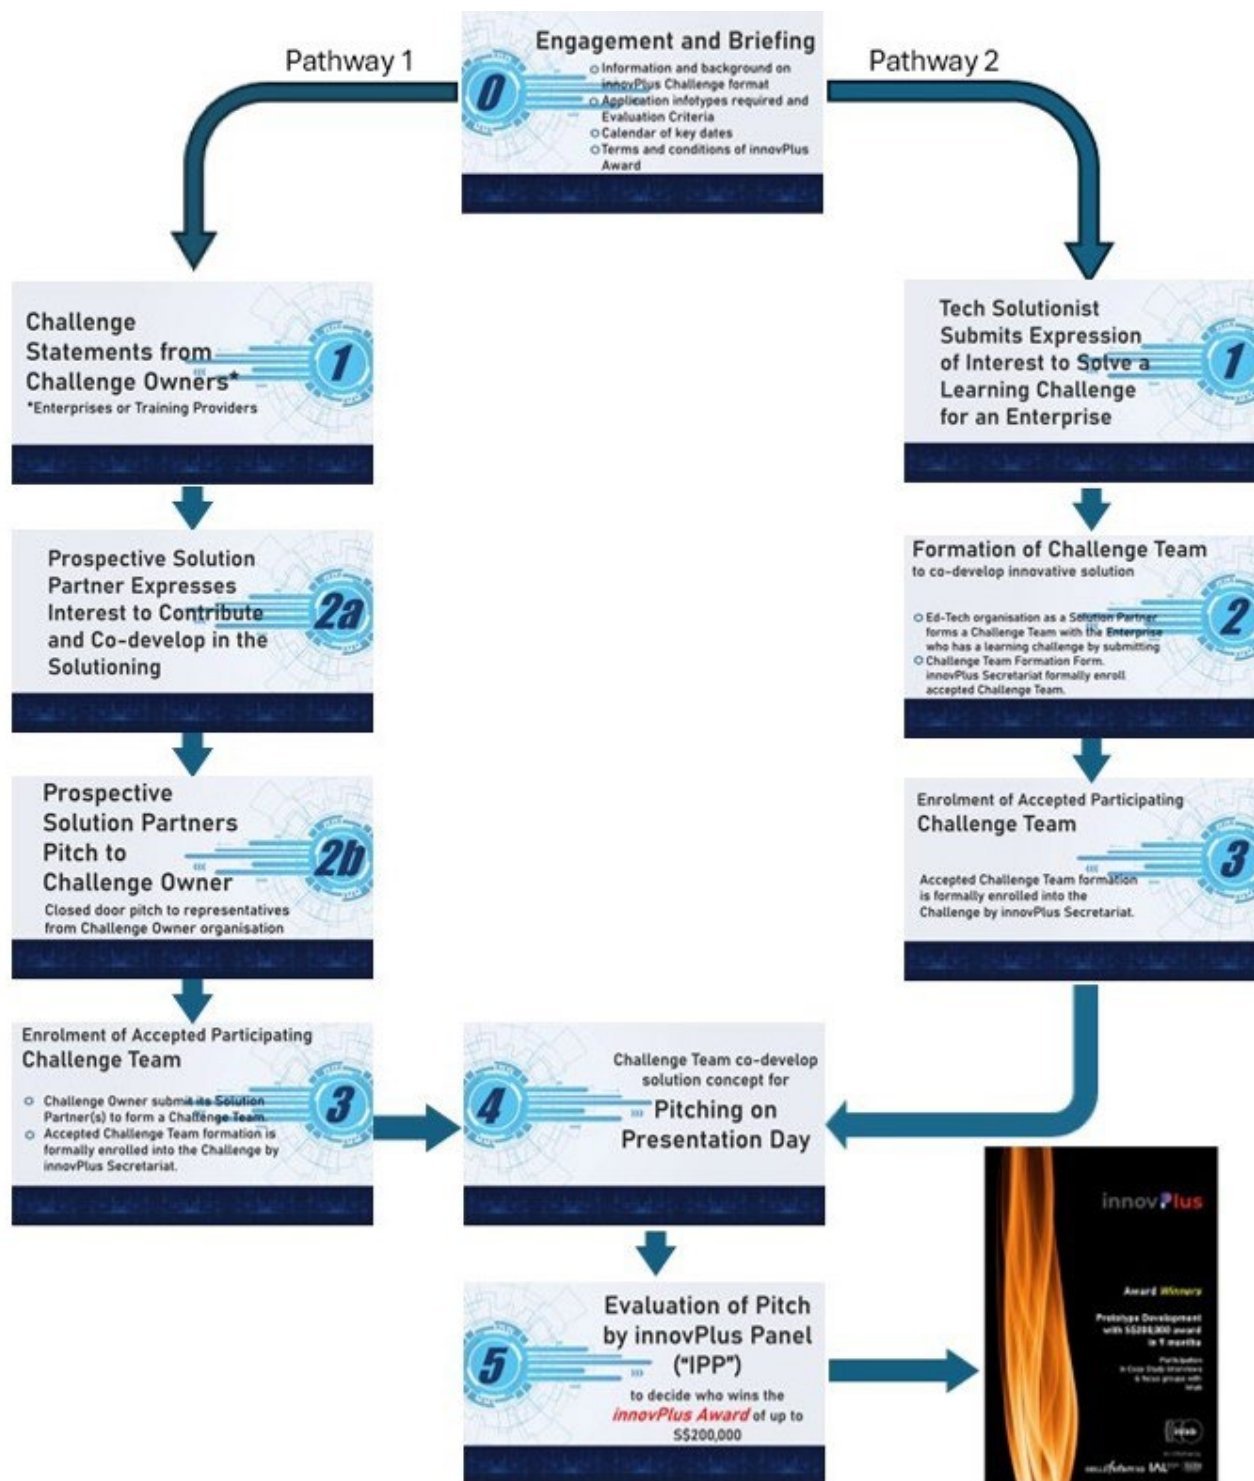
Pathway 1

0
Engagement and Briefing
Information and background on innovPlus Challenge format
Application infotypes required and Evaluation Criteria
Calendar of key dates
Terms and conditions of innovPlus Award

Pathway 2

1
Challenge Statements from Challenge Owners*
*Enterprises or Training Providers

1
Tech Solutionist Submits Expression of Interest to Solve a Learning Challenge for an Enterprise

2a
Prospective Solution Partner Expresses Interest to Contribute and Co-develop in the Solutioning

2
Formation of Challenge Team
to co-develop innovative solution
Ed-Tech organisation as a Solution Partner forms a Challenge Team with the Enterprise who has a learning challenge by submitting Challenge Team Formation Form. innovPlus Secretariat formally enroll accepted Challenge Team.

2b
Prospective Solution Partners Pitch to Challenge Owner
Closed door pitch to representatives from Challenge Owner organisation

3
Enrolment of Accepted Participating Challenge Team
Accepted Challenge Team formation is formally enrolled into the Challenge by innovPlus Secretariat.

3
Enrolment of Accepted Participating Challenge Team
Challenge Owner submit its Solution Partner(s) to form a Challenge Team.
Accepted Challenge Team formation is formally enrolled into the Challenge by innovPlus Secretariat.

4
Challenge Team co-develop solution concept for
Pitching on Presentation Day

5
Evaluation of Pitch by innovPlus Panel ("IPP")
to decide who wins the innovPlus Award of up to S$200,000

innovPlus
Award Winners
Prototype Development with S$200,000 award in 9 months
Participation in Case Study Interviews & focus groups with IAL
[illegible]